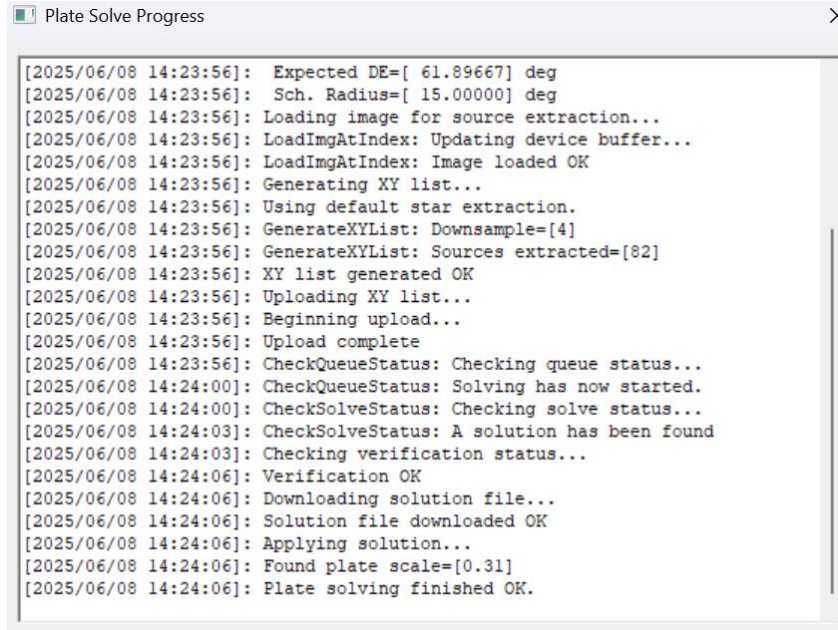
Plate Solve Progress

[2025/06/08 14:23:56]:  Expected DE=[ 61.89667] deg
[2025/06/08 14:23:56]:  Sch. Radius=[ 15.00000] deg
[2025/06/08 14:23:56]: Loading image for source extraction...
[2025/06/08 14:23:56]: LoadImgAtIndex: Updating device buffer...
[2025/06/08 14:23:56]: LoadImgAtIndex: Image loaded OK
[2025/06/08 14:23:56]: Generating XY list...
[2025/06/08 14:23:56]: Using default star extraction.
[2025/06/08 14:23:56]: GenerateXYList: Downsample=[4]
[2025/06/08 14:23:56]: GenerateXYList: Sources extracted=[82]
[2025/06/08 14:23:56]: XY list generated OK
[2025/06/08 14:23:56]: Uploading XY list...
[2025/06/08 14:23:56]: Beginning upload...
[2025/06/08 14:23:56]: Upload complete
[2025/06/08 14:23:56]: CheckQueueStatus: Checking queue status...
[2025/06/08 14:24:00]: CheckQueueStatus: Solving has now started.
[2025/06/08 14:24:00]: CheckSolveStatus: Checking solve status...
[2025/06/08 14:24:03]: CheckSolveStatus: A solution has been found
[2025/06/08 14:24:03]: Checking verification status...
[2025/06/08 14:24:06]: Verification OK
[2025/06/08 14:24:06]: Downloading solution file...
[2025/06/08 14:24:06]: Solution file downloaded OK
[2025/06/08 14:24:06]: Applying solution...
[2025/06/08 14:24:06]: Found plate scale=[0.31]
[2025/06/08 14:24:06]: Plate solving finished OK.